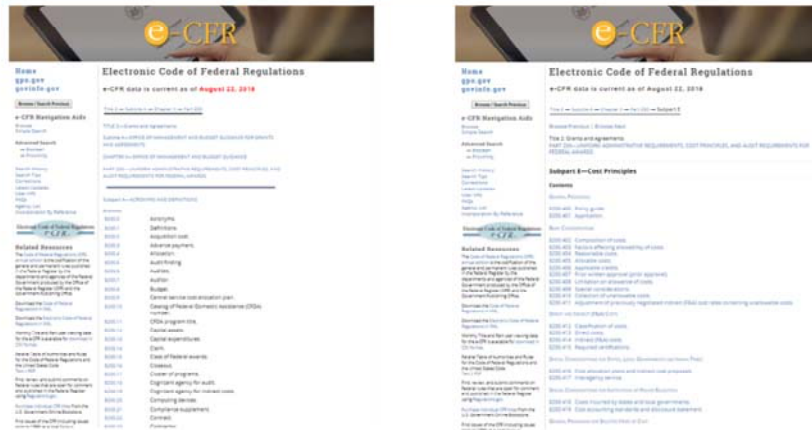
e-CFR

Home
gpo.gov
govinfo.gov

Browse / Search Previous

e-CFR Navigation Aids

Browse
Simple Search

Advanced Search

Electronic Code of Federal Regulations

e-CFR data is current as of August 22, 2018

Related Resources

| §200.0 | Acronyms |
|---|---|
| §200.1 | Definitions |
| §200.2 | Acquisition cost. |
| §200.3 | Advance payment. |
| §200.4 | Allocation. |
| §200.5 | Audit finding. |
| §200.6 | Auditee. |
| §200.7 | Auditor. |
| §200.8 | Budget. |
| §200.9 | Central service cost allocation plan. |
| §200.10 | Catalog of Federal Domestic Assistance (CFDA) number. |
| §200.11 | CFDA program title. |
| §200.12 | Capital assets. |
| §200.13 | Capital expenditures. |
| §200.14 | Claim. |
| §200.15 | Class of Federal awards. |
| §200.16 | Closeout. |
| §200.17 | Cluster of programs. |
| §200.18 | Cognizant agency for audit. |
| §200.19 | Cognizant agency for indirect costs. |
| §200.20 | Computing devices. |
| §200.21 | Compliance supplement. |
| §200.22 | Contract. |
| §200.23 | Contractor. |

e-CFR

Home
gpo.gov
govinfo.gov

Browse / Search Previous

e-CFR Navigation Aids

Browse
Simple Search

Advanced Search

Electronic Code of Federal Regulations

e-CFR data is current as of August 22, 2018

Browse Previous | Browse Next

Title 2: Grants and Agreements
PART 200—UNIFORM ADMINISTRATIVE REQUIREMENTS, COST PRINCIPLES, AND AUDIT REQUIREMENTS FOR FEDERAL AWARDS

Subpart E—Cost Principles

Contents

§200.400 Policy guide.
§200.401 Application.

§200.402 Composition of costs.
§200.403 Factors affecting allowability of costs.
§200.404 Reasonable costs.
§200.405 Allocable costs.
§200.406 Applicable credits.
§200.407 Prior written approval (prior approval).
§200.408 Limitation on allowance of costs.
§200.409 Special considerations.
§200.410 Collection of unallowable costs.
§200.411 Adjustment of previously negotiated indirect (F&A) cost rates containing unallowable costs.

§200.412 Classification of costs.
§200.413 Direct costs.
§200.414 Indirect (F&A) costs.
§200.415 Required certifications.

§200.416 Cost allocation plans and indirect cost proposals.
§200.417 Interagency service.

§200.418 Costs incurred by states and local governments.
§200.419 Cost accounting standards and disclosure statement.

Related Resources